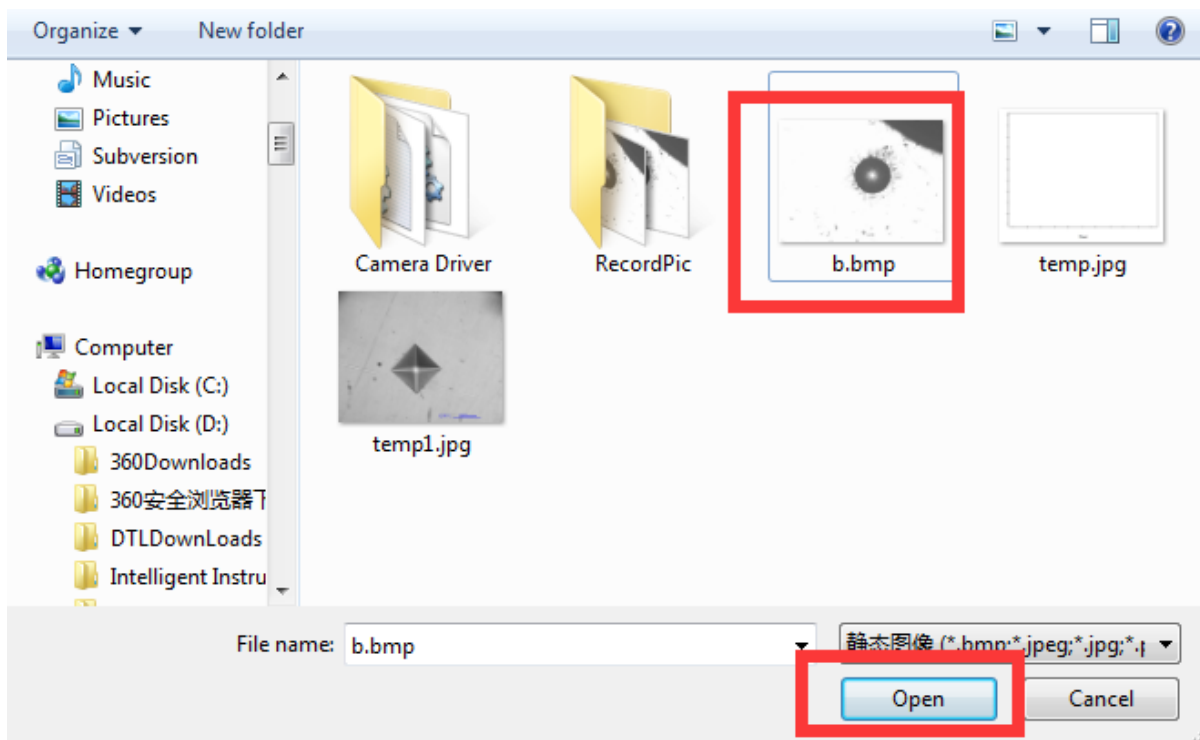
Organize ▾ New folder

Music
Pictures
Subversion
Videos

Homegroup

Computer
Local Disk (C:)
Local Disk (D:)
360Downloads
360安全浏览器下
DTLDownLoads
Intelligent Instru

Camera Driver
RecordPic
b.bmp
temp.jpg
temp1.jpg

File name: b.bmp
静态图像 (*.bmp;*.jpeg;*.jpg;*.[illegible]
Open
Cancel